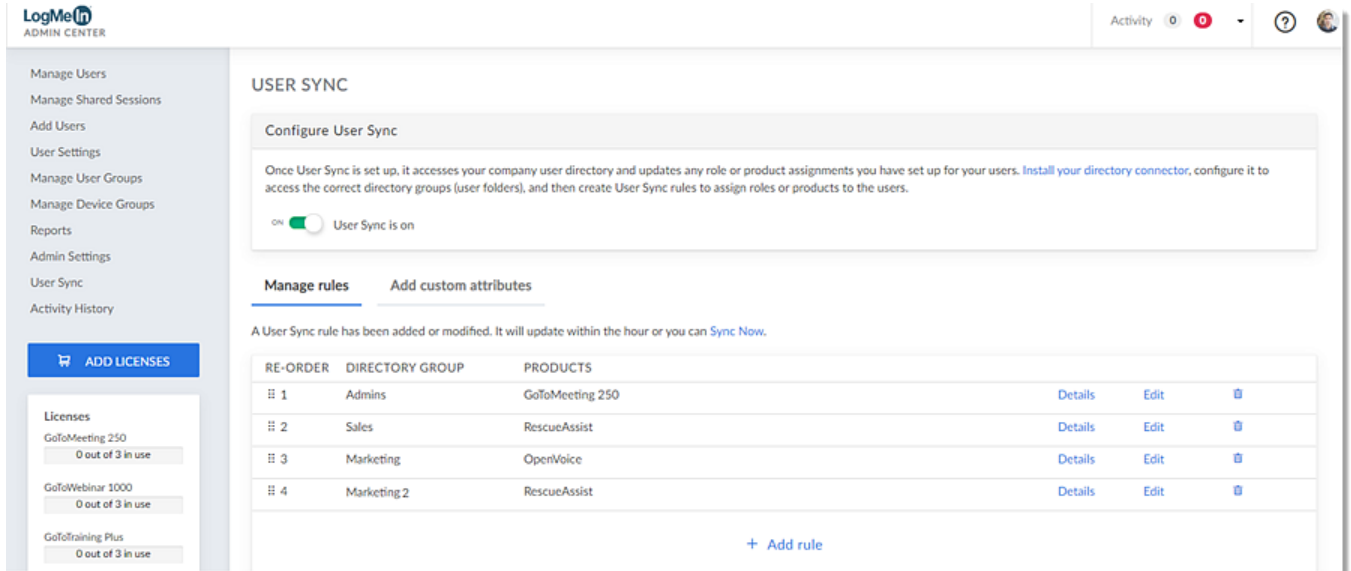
LogMeIn
ADMIN CENTER

Activity 0 0

Manage Users
Manage Shared Sessions
Add Users
User Settings
Manage User Groups
Manage Device Groups
Reports
Admin Settings
User Sync
Activity History

ADD LICENSES

Licenses
GoToMeeting 250
0 out of 3 in use
GoToWebinar 1000
0 out of 3 in use
GoToTraining Plus
0 out of 3 in use

USER SYNC

Configure User Sync

Once User Sync is set up, it accesses your company user directory and updates any role or product assignments you have set up for your users. Install your directory connector, configure it to access the correct directory groups (user folders), and then create User Sync rules to assign roles or products to the users.

ON User Sync is on

Manage rules Add custom attributes

A User Sync rule has been added or modified. It will update within the hour or you can Sync Now.

| RE-ORDER | DIRECTORY GROUP | PRODUCTS | | | |
|---|---|---|---|---|---|
| 1 | Admins | GoToMeeting 250 | Details | Edit | |
| 2 | Sales | RescueAssist | Details | Edit | |
| 3 | Marketing | OpenVoice | Details | Edit | |
| 4 | Marketing 2 | RescueAssist | Details | Edit | |

+ Add rule